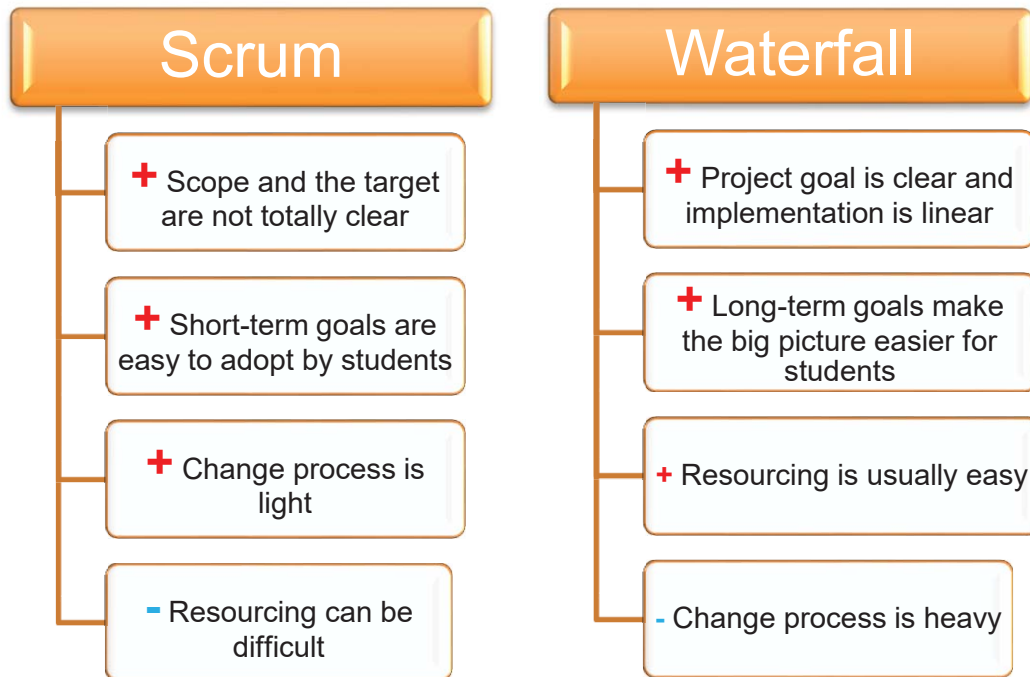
Scrum

+ Scope and the target are not totally clear

+ Short-term goals are easy to adopt by students

+ Change process is light

- Resourcing can be difficult

Waterfall

+ Project goal is clear and implementation is linear

+ Long-term goals make the big picture easier for students

+ Resourcing is usually easy

- Change process is heavy